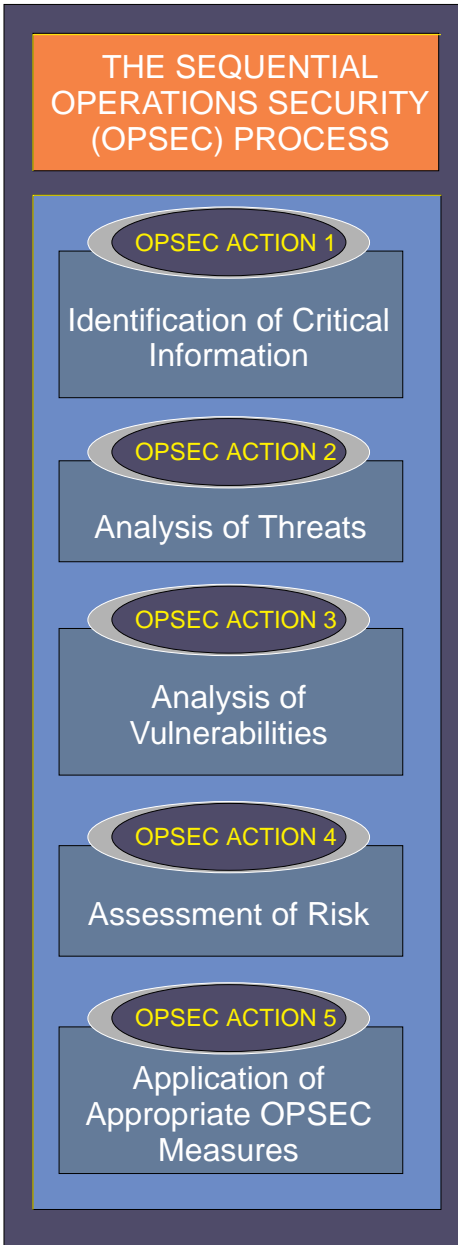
THE SEQUENTIAL OPERATIONS SECURITY (OPSEC) PROCESS

OPSEC ACTION 1

Identification of Critical Information

OPSEC ACTION 2

Analysis of Threats

OPSEC ACTION 3

Analysis of Vulnerabilities

OPSEC ACTION 4

Assessment of Risk

OPSEC ACTION 5

Application of Appropriate OPSEC Measures